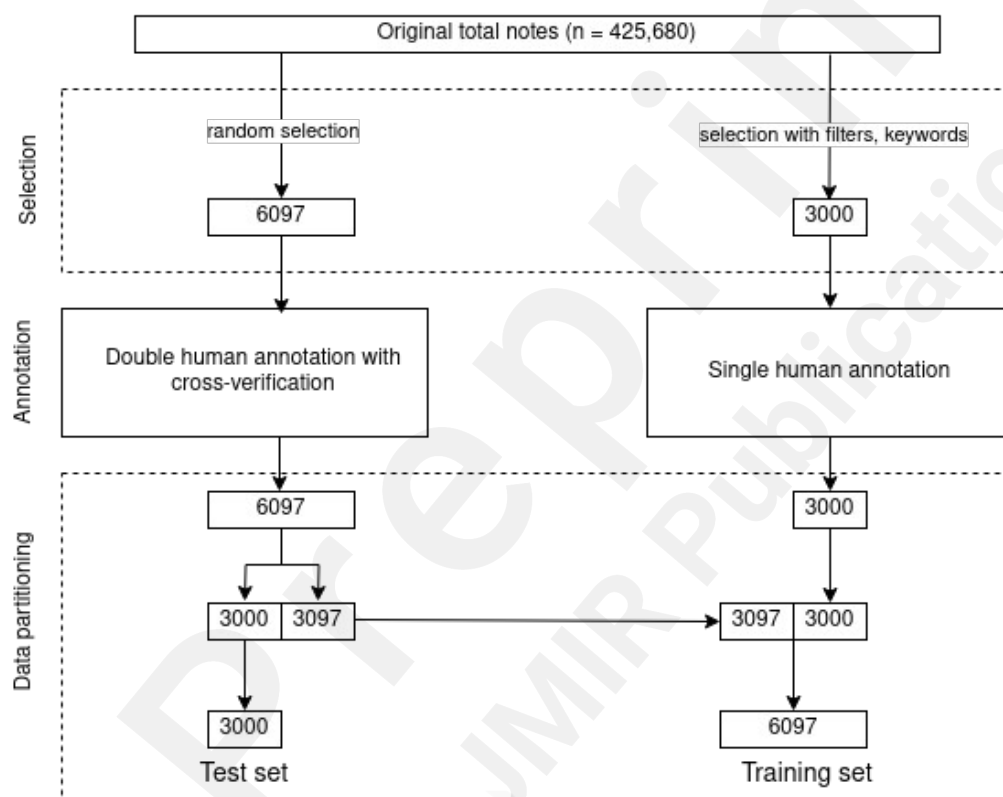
Original total notes (n = 425,680)

Selection

random selection

selection with filters, keywords

6097

3000

Annotation

Double human annotation with cross-verification

Single human annotation

Data partitioning

6097

3000

3000

3097

3097

3000

3000

6097

Test set

Training set

Preprint

JMIR Publications